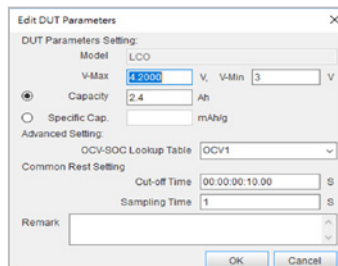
Edit DUT Parameters

×

DUT Parameters Setting:

Model LCO

V-Max 4.2000 V, V-Min 3 V

Capacity 2.4 Ah

Specific Cap. mAh/g

Advanced Setting:

OCV-SOC Lookup Table OCV1

Common Rest Setting

Cut-off Time 00:00:00:10.00 S

Sampling Time 1 S

Remark

OK Cancel